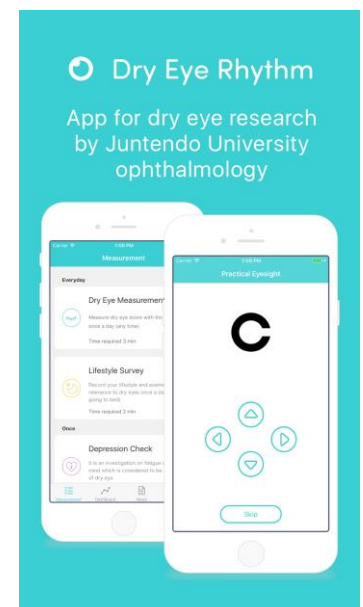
Dry Eye Rhythm

App for dry eye research by Juntendo University ophthalmology

Carrier 7:58 PM

Measurement

Everyday

Dry Eye Measurement

Measure dry eye score with the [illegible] once a day (any time)

Time required 3 min

Lifestyle Survey

Record your lifestyle and examine relevance to dry eyes once a day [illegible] going to bed)

Time required 3 min

Once

Depression Check

It is an investigation on fatigue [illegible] mind which is considered to be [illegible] of dry eye

Measurement Dashboard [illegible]

Carrier 7:58 PM

Practical Eyesight

C

Skip